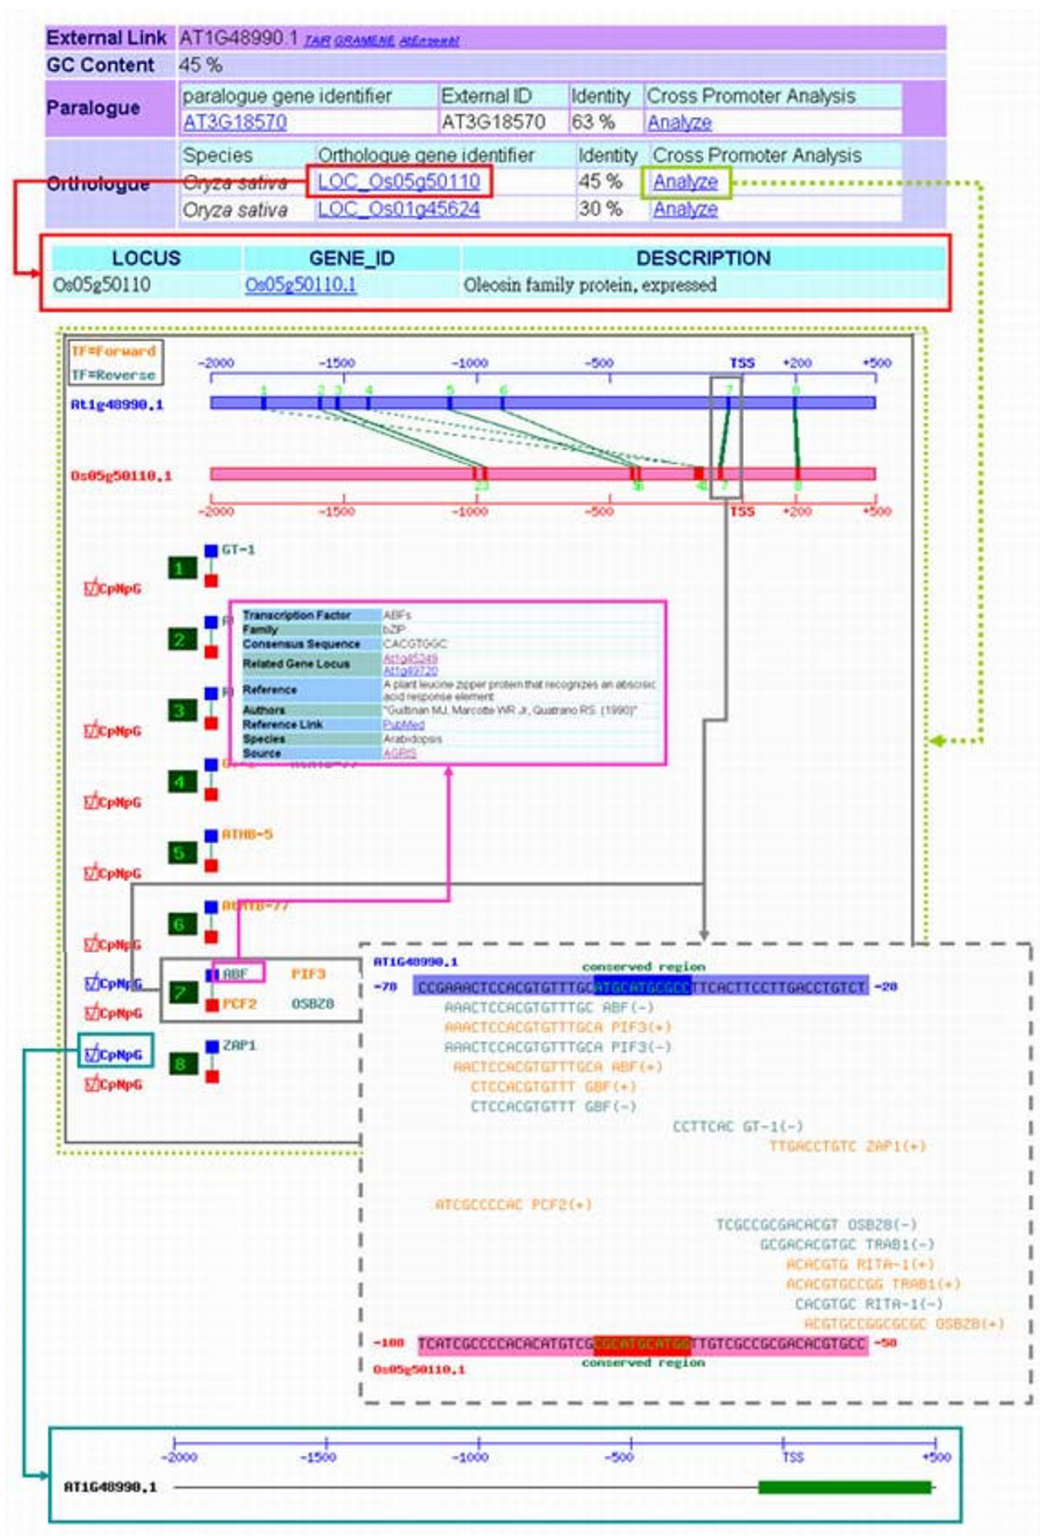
| External Link | AT1G48990.1 TAIR GRAMENE AtEnsembl |
|---|---|
| GC Content | 45 % |

Paralogue

| paralogue gene identifier | External ID | Identity | Cross Promoter Analysis |
|---|---|---|---|
| AT3G18570 | AT3G18570 | 63 % | Analyze |

Orthologue

| Species | Orthologue gene identifier | Identity | Cross Promoter Analysis |
|---|---|---|---|
| Oryza sativa | LOC_Os05g50110 | 45 % | Analyze |
| Oryza sativa | LOC_Os01g45624 | 30 % | Analyze |

| LOCUS | GENE_ID | DESCRIPTION |
|---|---|---|
| Os05g50110 | Os05g50110.1 | Oleosin family protein, expressed |

TF=Forward
TF=Reverse

-2000 -1500 -1000 -500 TSS +200 +500

At1g48990.1

1 2 3 4 5 6 7 8

Os05g50110.1

2 3 5 4 7 8

-2000 -1500 -1000 -500 TSS +200 +500

1 GT-1
CpNpG
2
3
CpNpG
4
CpNpG
5 ATHB-5
CpNpG
6 ATHB-7
CpNpG
CpNpG
CpNpG
7 ABF PIF3
PCF2 OSBZ8
CpNpG
8 ZAP1
CpNpG

| Transcription Factor | ABFs |
|---|---|
| Family | bZIP |
| Consensus Sequence | CACGTGGC |
| Related Gene Locus | At1g45249 At1g49720 |
| Reference | A plant leucine zipper protein that recognizes an abscisic acid response element |
| Authors | "Guiltinan MJ, Marcotte WR Jr, Quatrano RS. (1990)" |
| Reference Link | PubMed |
| Species | Arabidopsis |
| Source | AGRIS |

AT1G48990.1
conserved region
-70 CCGAAACTCCACGTGTTTGCATGCATGCGCGTTCACTTCCTTGACCTGTCT -20
AAACTCCACGTGTTTGC ABF(-)
AAACTCCACGTGTTTGCA PIF3(+)
AAACTCCACGTGTTTGCA PIF3(-)
AAACTCCACGTGTTTGCA ABF(+)
CTCCACGTGTTT GBF(+)
CTCCACGTGTTT GBF(-)
CCTTCAC GT-1(-)
TTGACCTGTC ZAP1(+)
ATCGCCCCAC PCF2(+)
TCGCCGCGACACGT OSBZ8(-)
GCGACACGTGC TRAB1(-)
ACACGTG RITA-1(+)
ACACGTGCCGG TRAB1(+)
CACGTGC RITA-1(-)
ACGTGCCGGCGCGC OSBZ8(+)
-100 TCATCGCCCCACACATGTCGGCATGCATGGTTGTCGCCGCGACACGTGCC -50
Os05g50110.1
conserved region

-2000 -1500 -1000 -500 TSS +500
AT1G48990.1